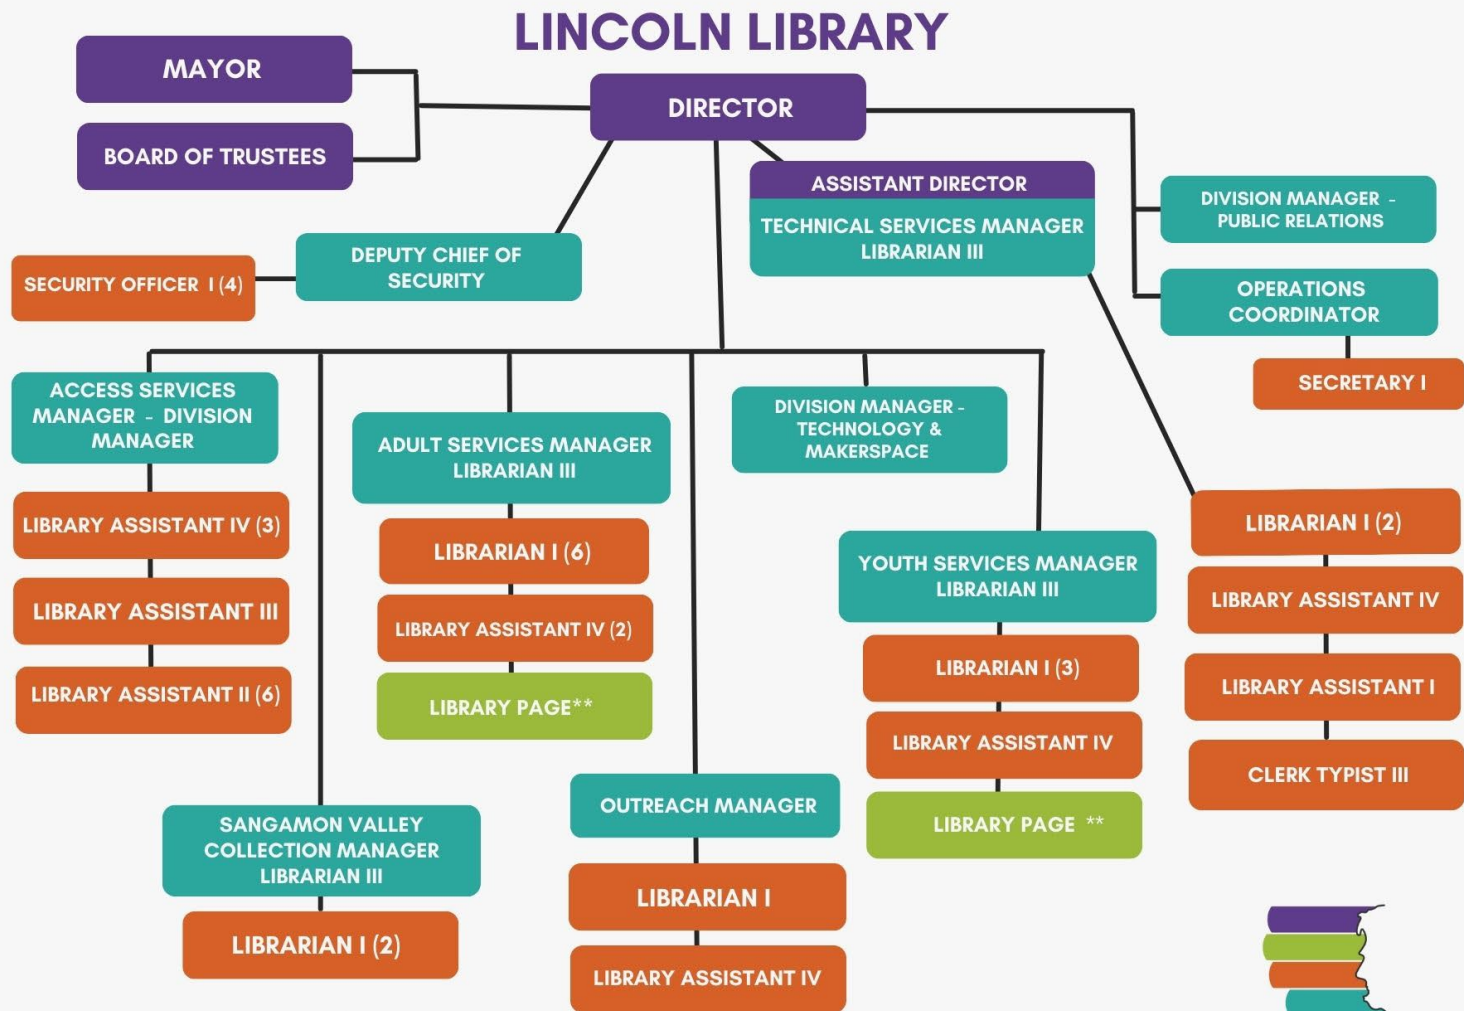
LINCOLN LIBRARY

MAYOR

BOARD OF TRUSTEES

DIRECTOR

ASSISTANT DIRECTOR
TECHNICAL SERVICES MANAGER
LIBRARIAN III

DIVISION MANAGER - PUBLIC RELATIONS

OPERATIONS COORDINATOR

SECRETARY I

SECURITY OFFICER I (4)

DEPUTY CHIEF OF SECURITY

ACCESS SERVICES MANAGER - DIVISION MANAGER

LIBRARY ASSISTANT IV (3)

LIBRARY ASSISTANT III

LIBRARY ASSISTANT II (6)

ADULT SERVICES MANAGER LIBRARIAN III

LIBRARIAN I (6)

LIBRARY ASSISTANT IV (2)

LIBRARY PAGE**

DIVISION MANAGER - TECHNOLOGY & MAKERSPACE

YOUTH SERVICES MANAGER LIBRARIAN III

LIBRARIAN I (3)

LIBRARY ASSISTANT IV

LIBRARY PAGE **

LIBRARIAN I (2)

LIBRARY ASSISTANT IV

LIBRARY ASSISTANT I

CLERK TYPIST III

SANGAMON VALLEY COLLECTION MANAGER LIBRARIAN III

LIBRARIAN I (2)

OUTREACH MANAGER

LIBRARIAN I

LIBRARY ASSISTANT IV